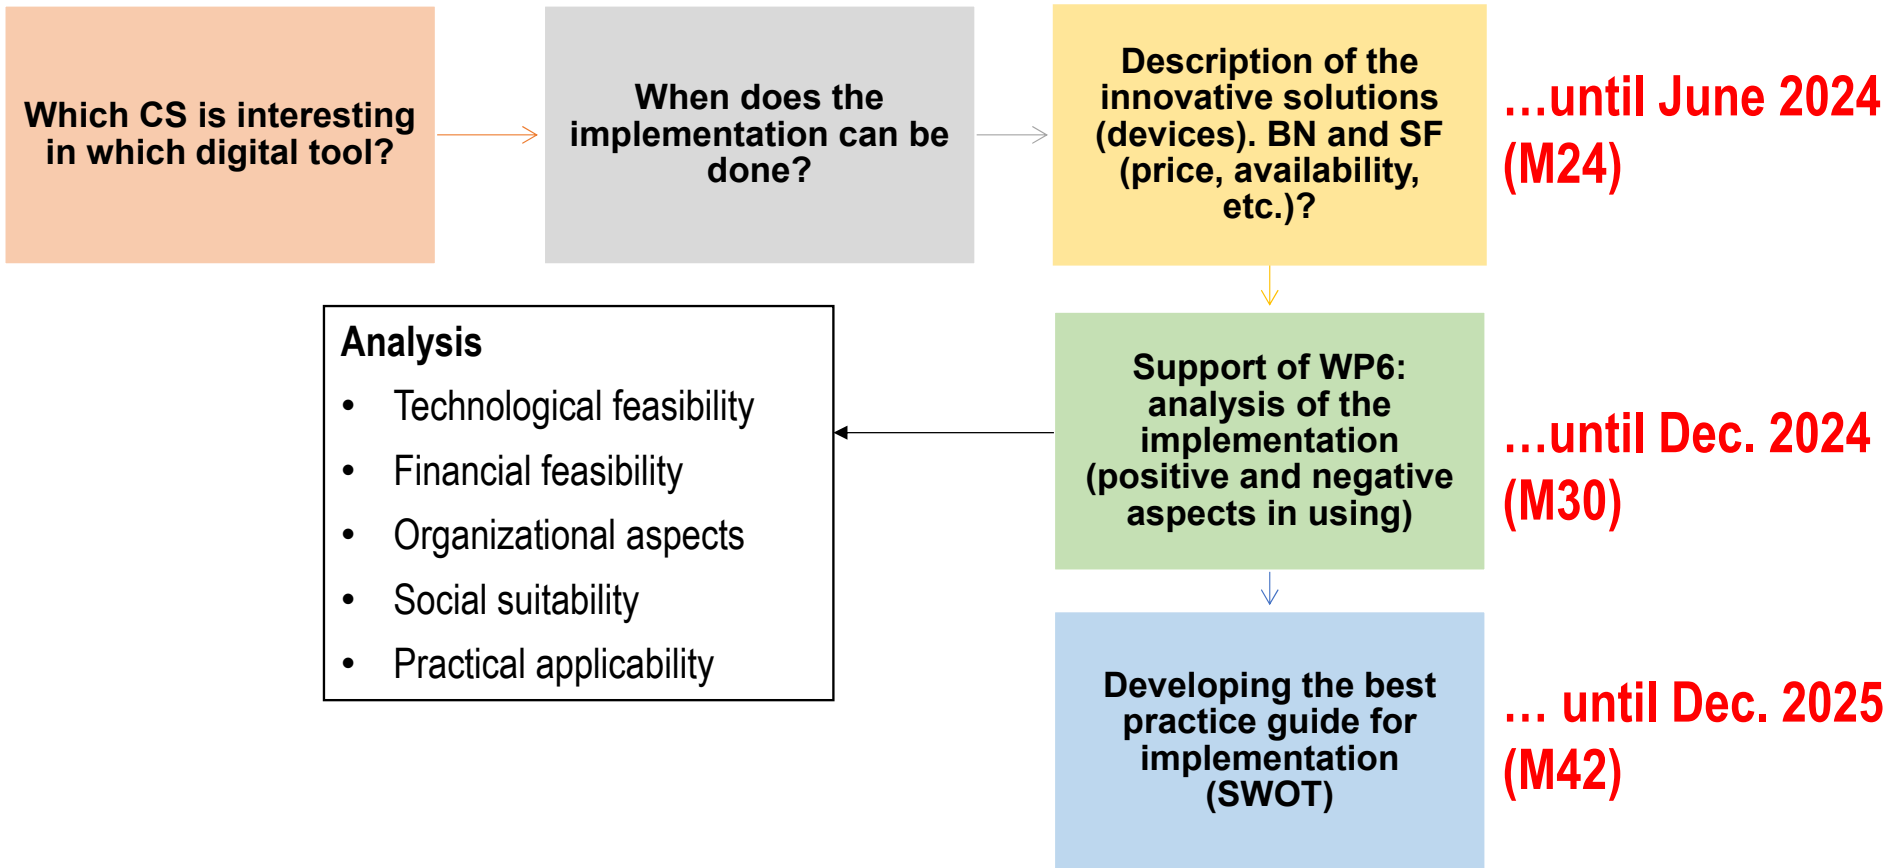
Which CS is interesting in which digital tool?

When does the implementation can be done?

Description of the innovative solutions (devices). BN and SF (price, availability, etc.)?

…until June 2024 (M24)

Analysis
• Technological feasibility
• Financial feasibility
• Organizational aspects
• Social suitability
• Practical applicability

Support of WP6: analysis of the implementation (positive and negative aspects in using)

…until Dec. 2024 (M30)

Developing the best practice guide for implementation (SWOT)

… until Dec. 2025 (M42)